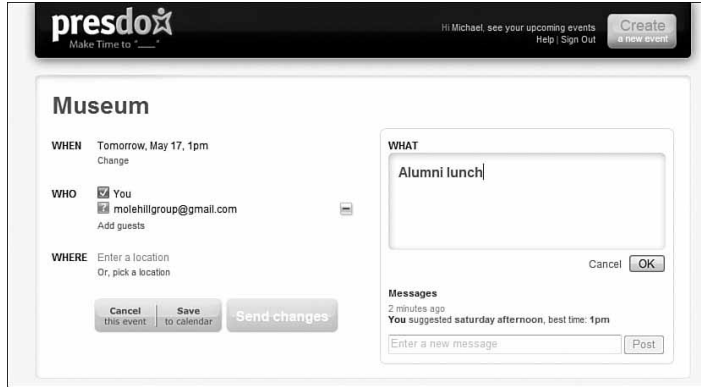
presdo
Make Time to "____"

Hi Michael, see your upcoming events
Help | Sign Out

Create
a new event

Museum

WHEN Tomorrow, May 17, 1pm
Change

WHO You
molehillgroup@gmail.com
Add guests

WHERE Enter a location
Or, pick a location

Cancel this event | Save to calendar | Send changes

WHAT
Alumni lunch

Cancel OK

Messages
2 minutes ago
You suggested saturday afternoon, best time: 1pm

Enter a new message
Post